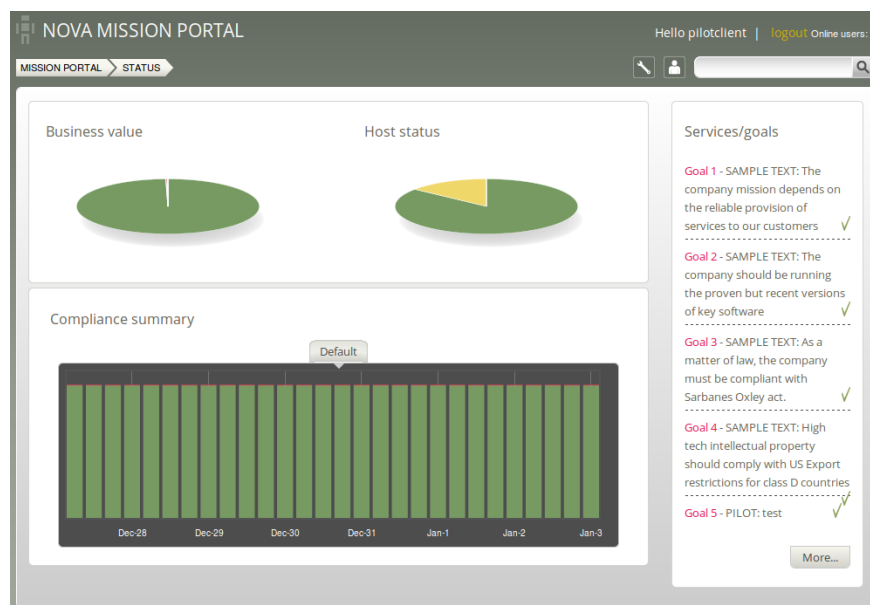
NOVA MISSION PORTAL

Hello pilotclient | logout Online users:

MISSION PORTAL STATUS

Business value

Host status

Compliance summary

Default

Dec-28 Dec-29 Dec-30 Dec-31 Jan-1 Jan-2 Jan-3

Services/goals

Goal 1 - SAMPLE TEXT: The company mission depends on the reliable provision of services to our customers ✓

Goal 2 - SAMPLE TEXT: The company should be running the proven but recent versions of key software ✓

Goal 3 - SAMPLE TEXT: As a matter of law, the company must be compliant with Sarbanes Oxley act. ✓

Goal 4 - SAMPLE TEXT: High tech intellectual property should comply with US Export restrictions for class D countries ✓

Goal 5 - PILOT: test ✓

More...